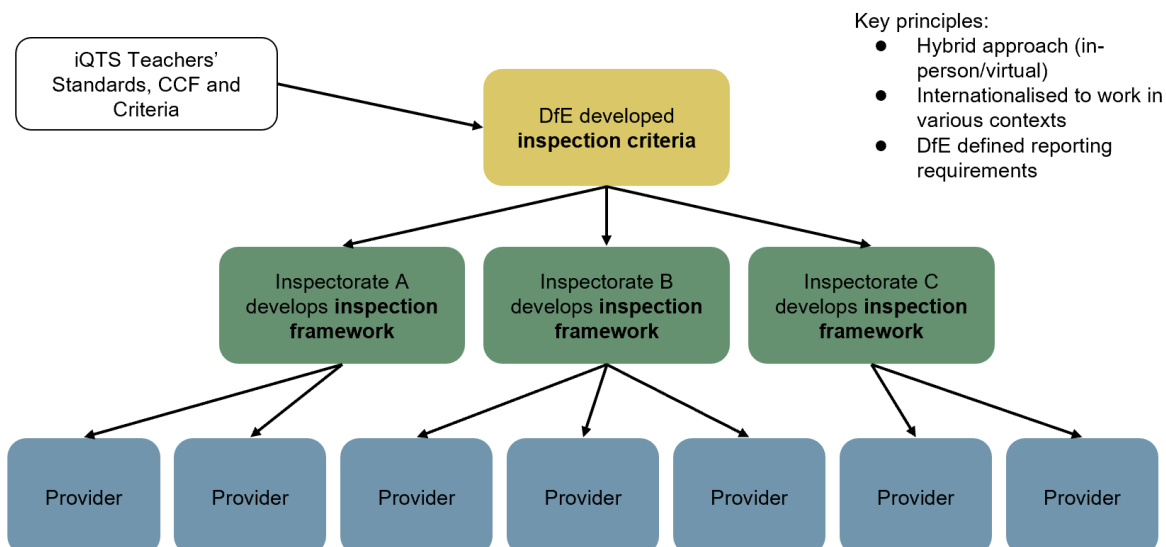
iQTS Teachers' Standards, CCF and Criteria

DfE developed **inspection criteria**

Key principles:
- Hybrid approach (in-person/virtual)
- Internationalised to work in various contexts
- DfE defined reporting requirements

Inspectorate A develops **inspection framework**

Inspectorate B develops **inspection framework**

Inspectorate C develops **inspection framework**

Provider

Provider

Provider

Provider

Provider

Provider

Provider